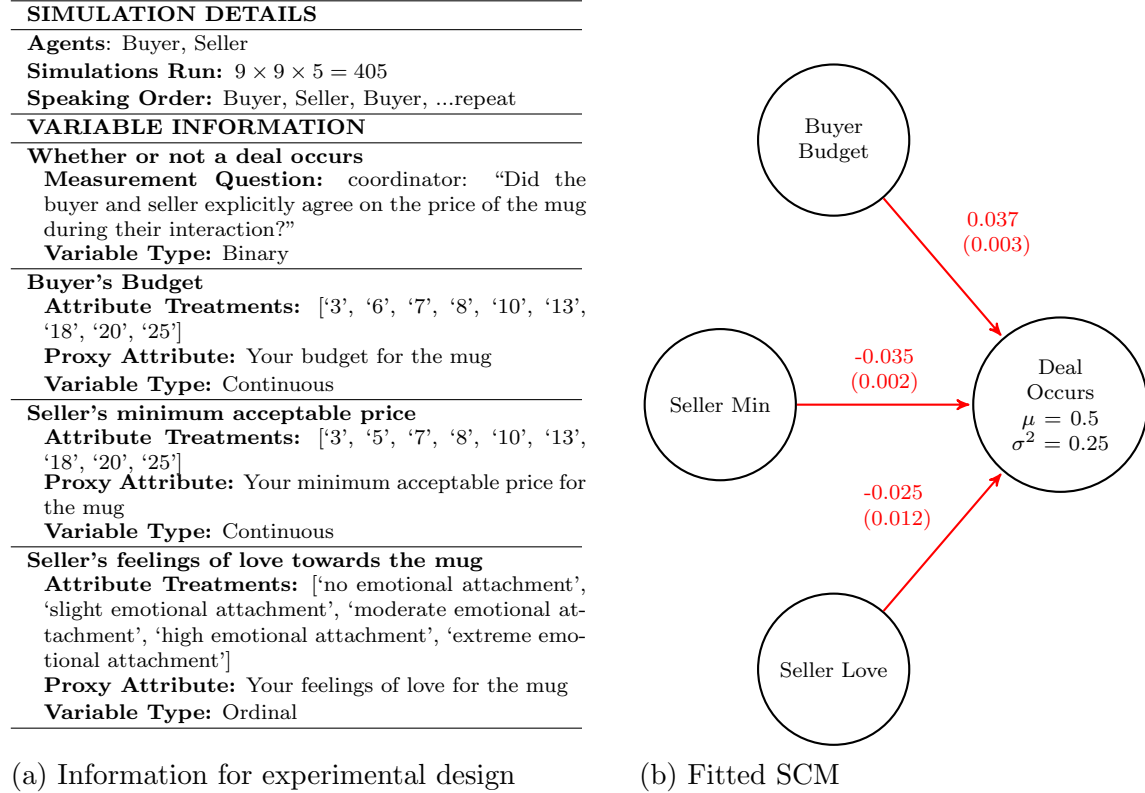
**SIMULATION DETAILS**

**Agents**: Buyer, Seller

**Simulations Run:** $9 \times 9 \times 5 = 405$

**Speaking Order:** Buyer, Seller, Buyer, ...repeat

**VARIABLE INFORMATION**

**Whether or not a deal occurs**

**Measurement Question:** coordinator: "Did the buyer and seller explicitly agree on the price of the mug during their interaction?"

**Variable Type:** Binary

**Buyer's Budget**

**Attribute Treatments:** ['3', '6', '7', '8', '10', '13', '18', '20', '25']

**Proxy Attribute:** Your budget for the mug

**Variable Type:** Continuous

**Seller's minimum acceptable price**

**Attribute Treatments:** ['3', '5', '7', '8', '10', '13', '18', '20', '25']

**Proxy Attribute:** Your minimum acceptable price for the mug

**Variable Type:** Continuous

**Seller's feelings of love towards the mug**

**Attribute Treatments:** ['no emotional attachment', 'slight emotional attachment', 'moderate emotional attachment', 'high emotional attachment', 'extreme emotional attachment']

**Proxy Attribute:** Your feelings of love for the mug

**Variable Type:** Ordinal

(a) Information for experimental design

Buyer Budget

0.037
(0.003)

-0.035
(0.002)

Seller Min

Deal Occurs
$\mu = 0.5$
$\sigma^2 = 0.25$

-0.025
(0.012)

Seller Love

(b) Fitted SCM